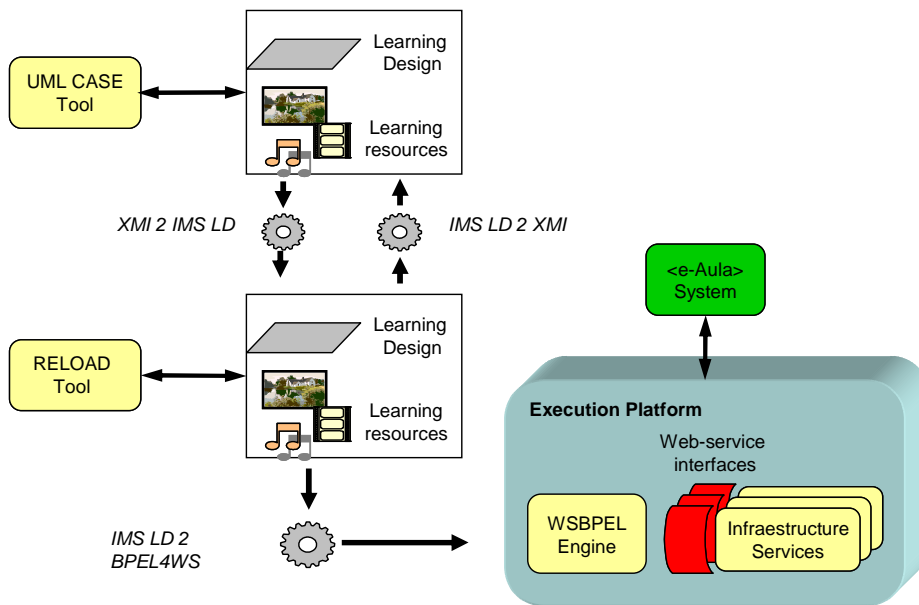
UML CASE Tool

Learning Design

Learning resources

XMI 2 IMS LD

IMS LD 2 XMI

<e-Aula> System

RELOAD Tool

Learning Design

Learning resources

Execution Platform

Web-service interfaces

WSBPEL Engine

Infraestructure Services

IMS LD 2 BPEL4WS